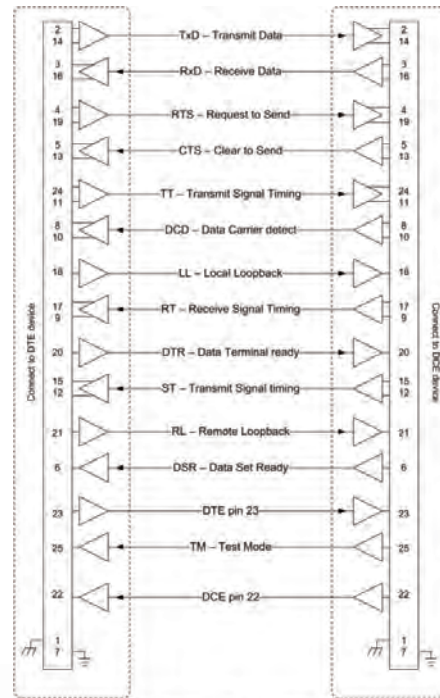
Connect to DTE device

2
14
TxD – Transmit Data
2
14

3
16
RxD – Receive Data
3
16

4
19
RTS – Request to Send
4
19

5
13
CTS – Clear to Send
5
13

24
11
TT – Transmit Signal Timing
24
11

8
10
DCD – Data Carrier detect
8
10

18
LL – Local Loopback
18

17
9
RT – Receive Signal Timing
17
9

20
DTR – Data Terminal ready
20

15
12
ST – Transmit Signal timing
15
12

21
RL – Remote Loopback
21

6
DSR – Data Set Ready
6

23
DTE pin 23
23

25
TM – Test Mode
25

22
DCE pin 22
22

1
7
1
7

Connect to DCE device